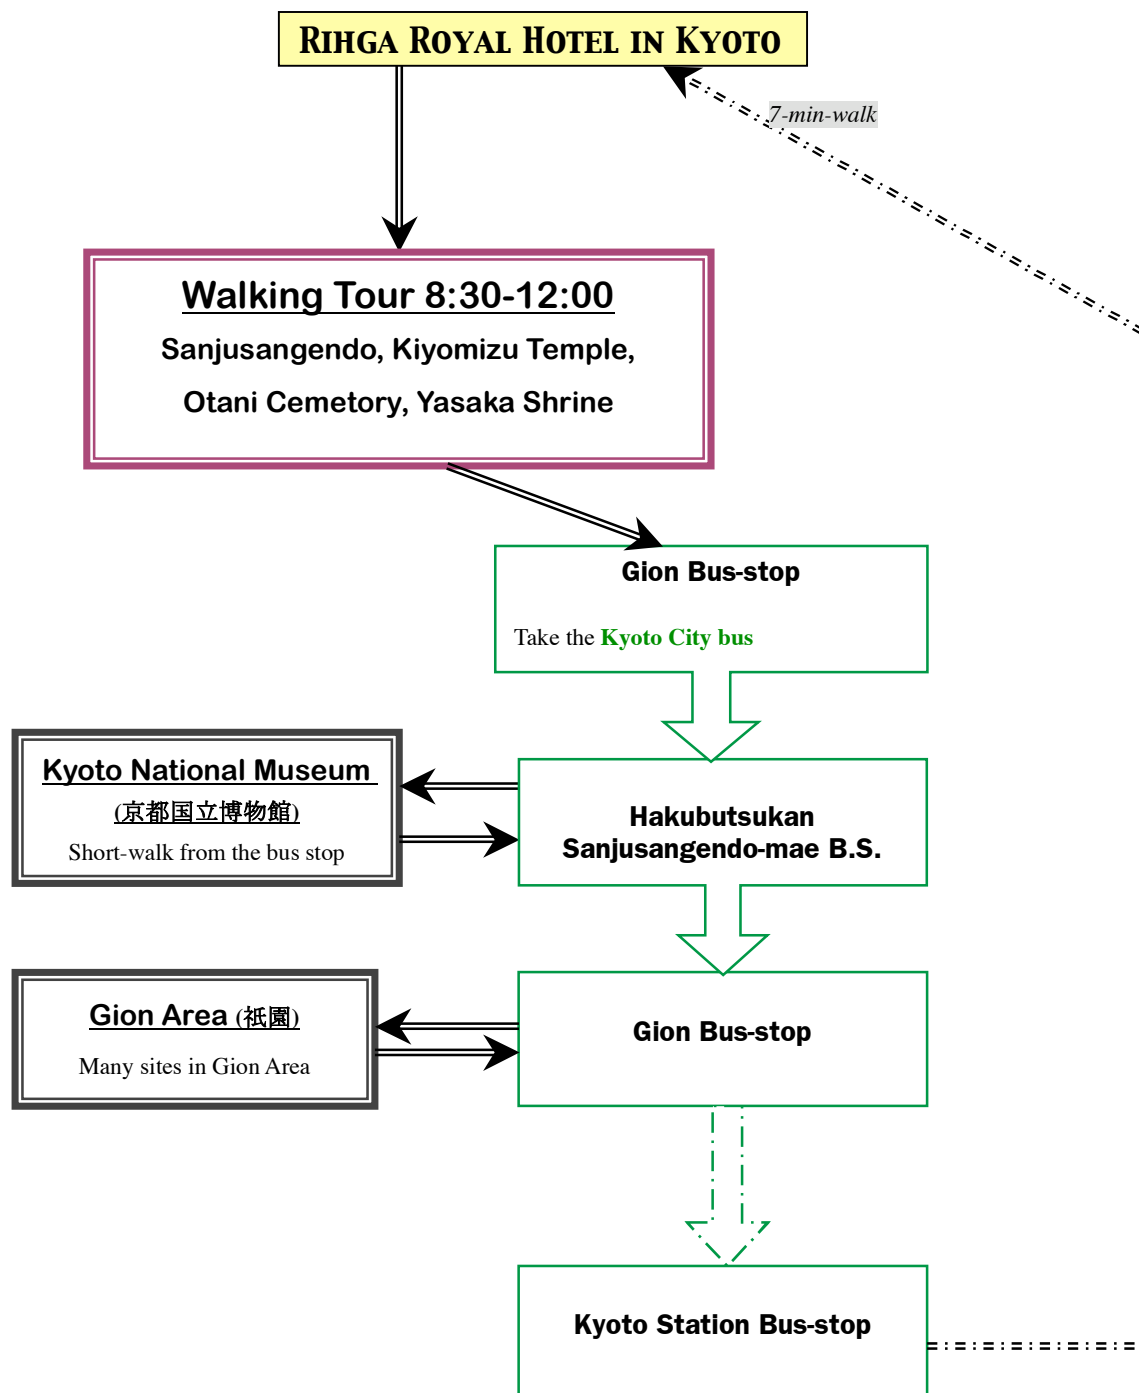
Rihga Royal Hotel in Kyoto

7-min-walk

Walking Tour 8:30-12:00

Sanjusangendo, Kiyomizu Temple,

Otani Cemetory, Yasaka Shrine

Gion Bus-stop

Take the Kyoto City bus

Kyoto National Museum

(京都国立博物館)

Short-walk from the bus stop

Hakubutsukan Sanjusangendo-mae B.S.

Gion Area (祇園)

Many sites in Gion Area

Gion Bus-stop

Kyoto Station Bus-stop